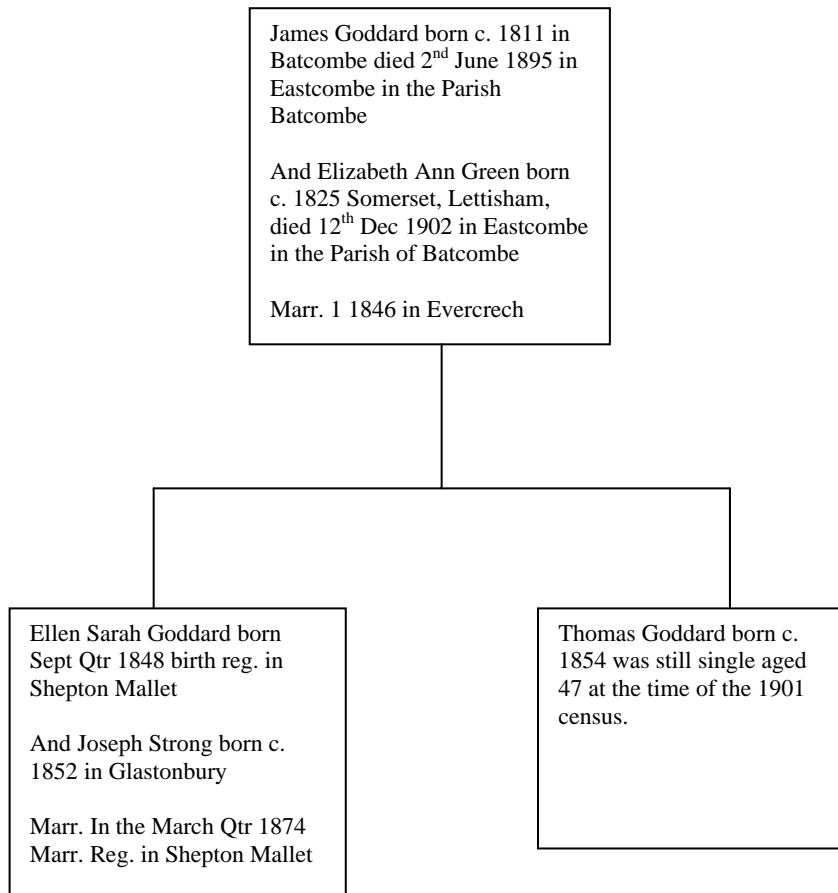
James Goddard born c. 1811 in Batcombe died 2$^{nd}$ June 1895 in Eastcombe in the Parish Batcombe

And Elizabeth Ann Green born c. 1825 Somerset, Lettisham, died 12$^{th}$ Dec 1902 in Eastcombe in the Parish of Batcombe

Marr. 1 1846 in Evercrech

Ellen Sarah Goddard born Sept Qtr 1848 birth reg. in Shepton Mallet

And Joseph Strong born c. 1852 in Glastonbury

Marr. In the March Qtr 1874 Marr. Reg. in Shepton Mallet

Thomas Goddard born c. 1854 was still single aged 47 at the time of the 1901 census.